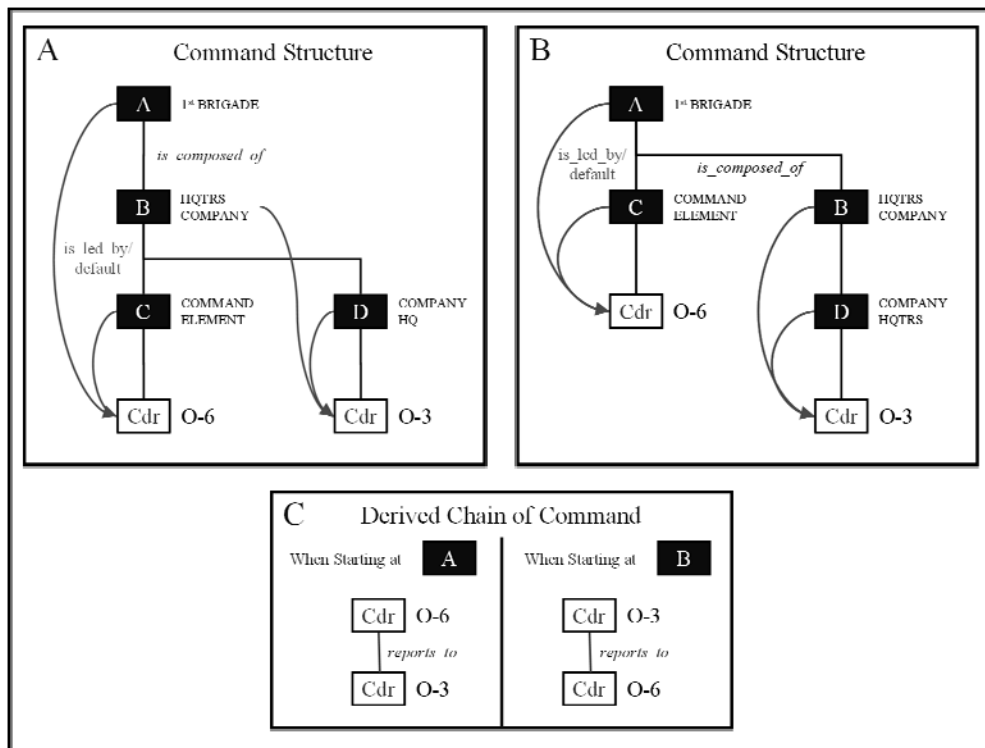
A Command Structure

A 1st BRIGADE

is composed of

B HQTRS COMPANY

is led by/ default

C COMMAND ELEMENT

D COMPANY HQ

Cdr O-6

Cdr O-3

B Command Structure

A 1st BRIGADE

is_led_by/ default

is_composed_of

C COMMAND ELEMENT

B HQTRS COMPANY

Cdr O-6

D COMPANY HQTRS

Cdr O-3

C Derived Chain of Command

When Starting at A

Cdr O-6

reports to

Cdr O-3

When Starting at B

Cdr O-3

reports to

Cdr O-6